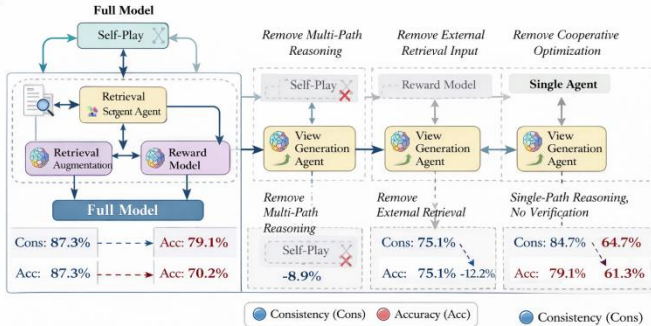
Full Model

Self-Play

Retrieval Scgent Agent

Retrieval Augmentation

Reward Model

Full Model

Cons: 87.3%

Acc: 79.1%

Acc: 87.3%

Acc: 70.2%

Remove Multi-Path Reasoning

Self-Play

View Generation Agent

Remove Multi-Path Reasoning

Self-Play

-8.9%

Remove External Retrieval Input

Reward Model

View Generation Agent

Remove External Retrieval

Cons: 75.1%

Acc: 75.1%

-12.2%

Remove Cooperative Optimization

Single Agent

View Generation Agent

Single-Path Reasoning, No Verification

Cons: 84.7%

64.7%

Acc: 79.1%

61.3%

Consistency (Cons)

Accuracy (Acc)

Consistency (Cons)